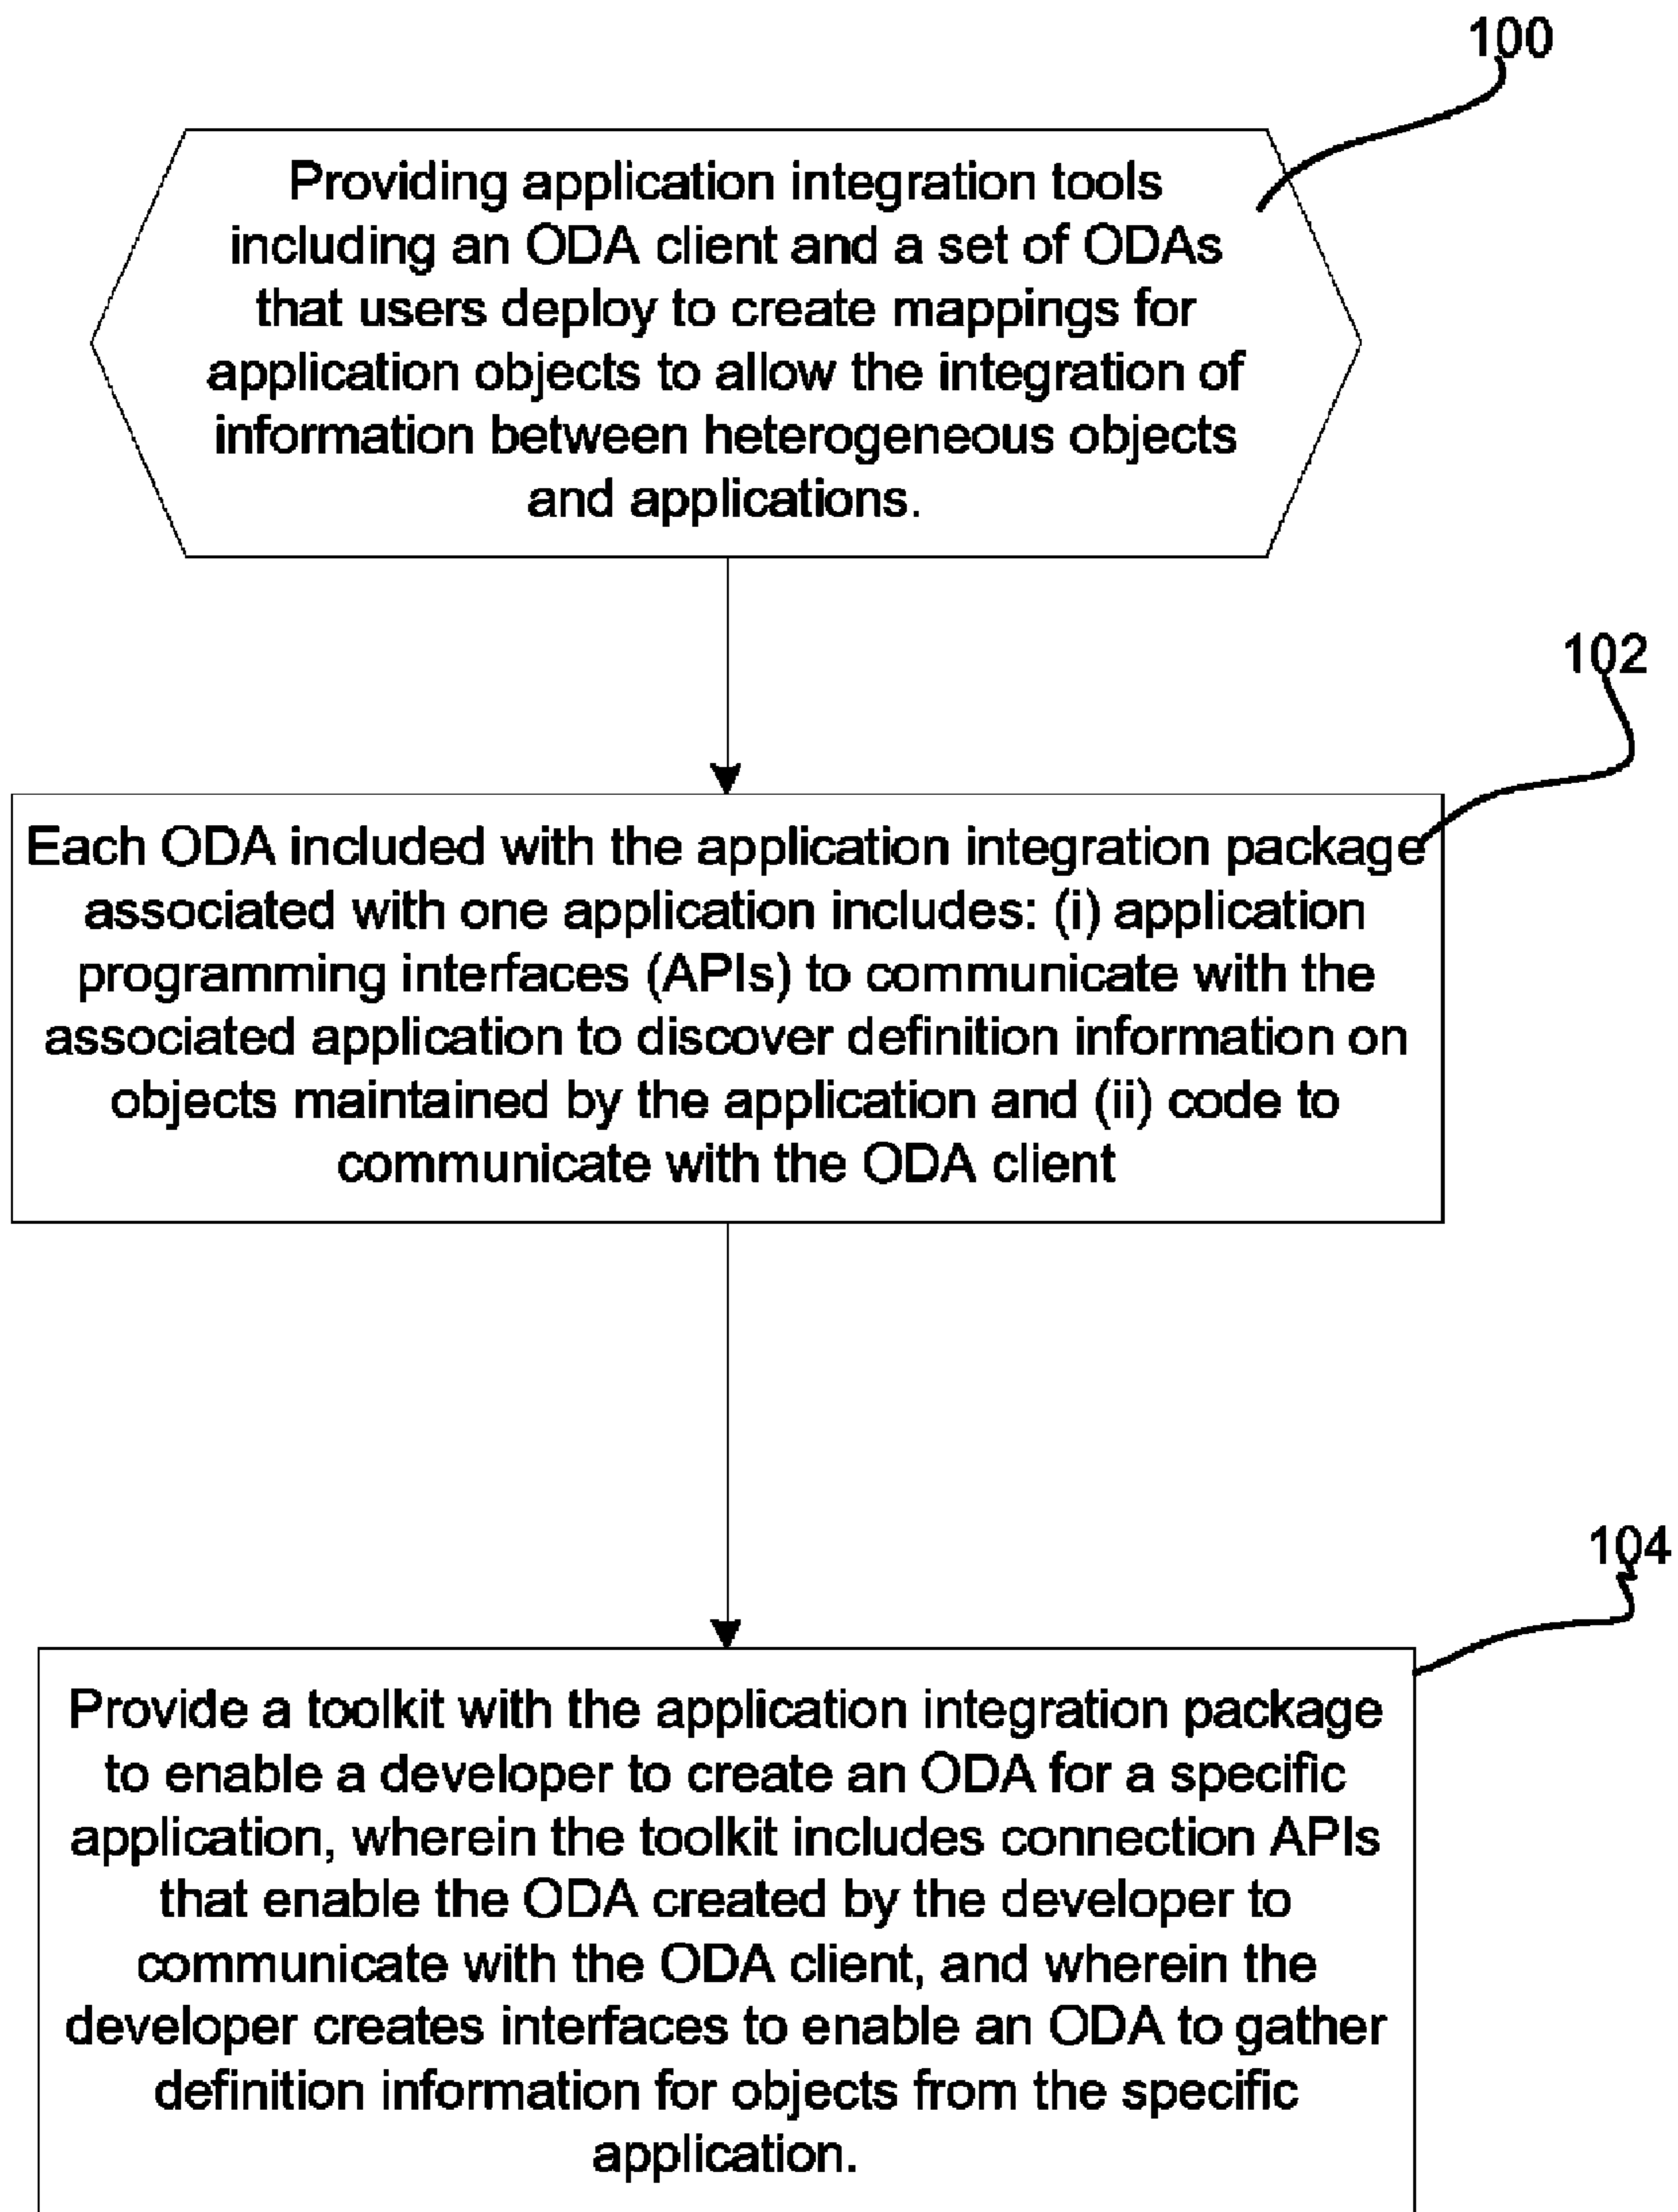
100

Providing application integration tools including an ODA client and a set of ODAs that users deploy to create mappings for application objects to allow the integration of information between heterogeneous objects and applications.

102

Each ODA included with the application integration package associated with one application includes: (i) application programming interfaces (APIs) to communicate with the associated application to discover definition information on objects maintained by the application and (ii) code to communicate with the ODA client

104

Provide a toolkit with the application integration package to enable a developer to create an ODA for a specific application, wherein the toolkit includes connection APIs that enable the ODA created by the developer to communicate with the ODA client, and wherein the developer creates interfaces to enable an ODA to gather definition information for objects from the specific application.